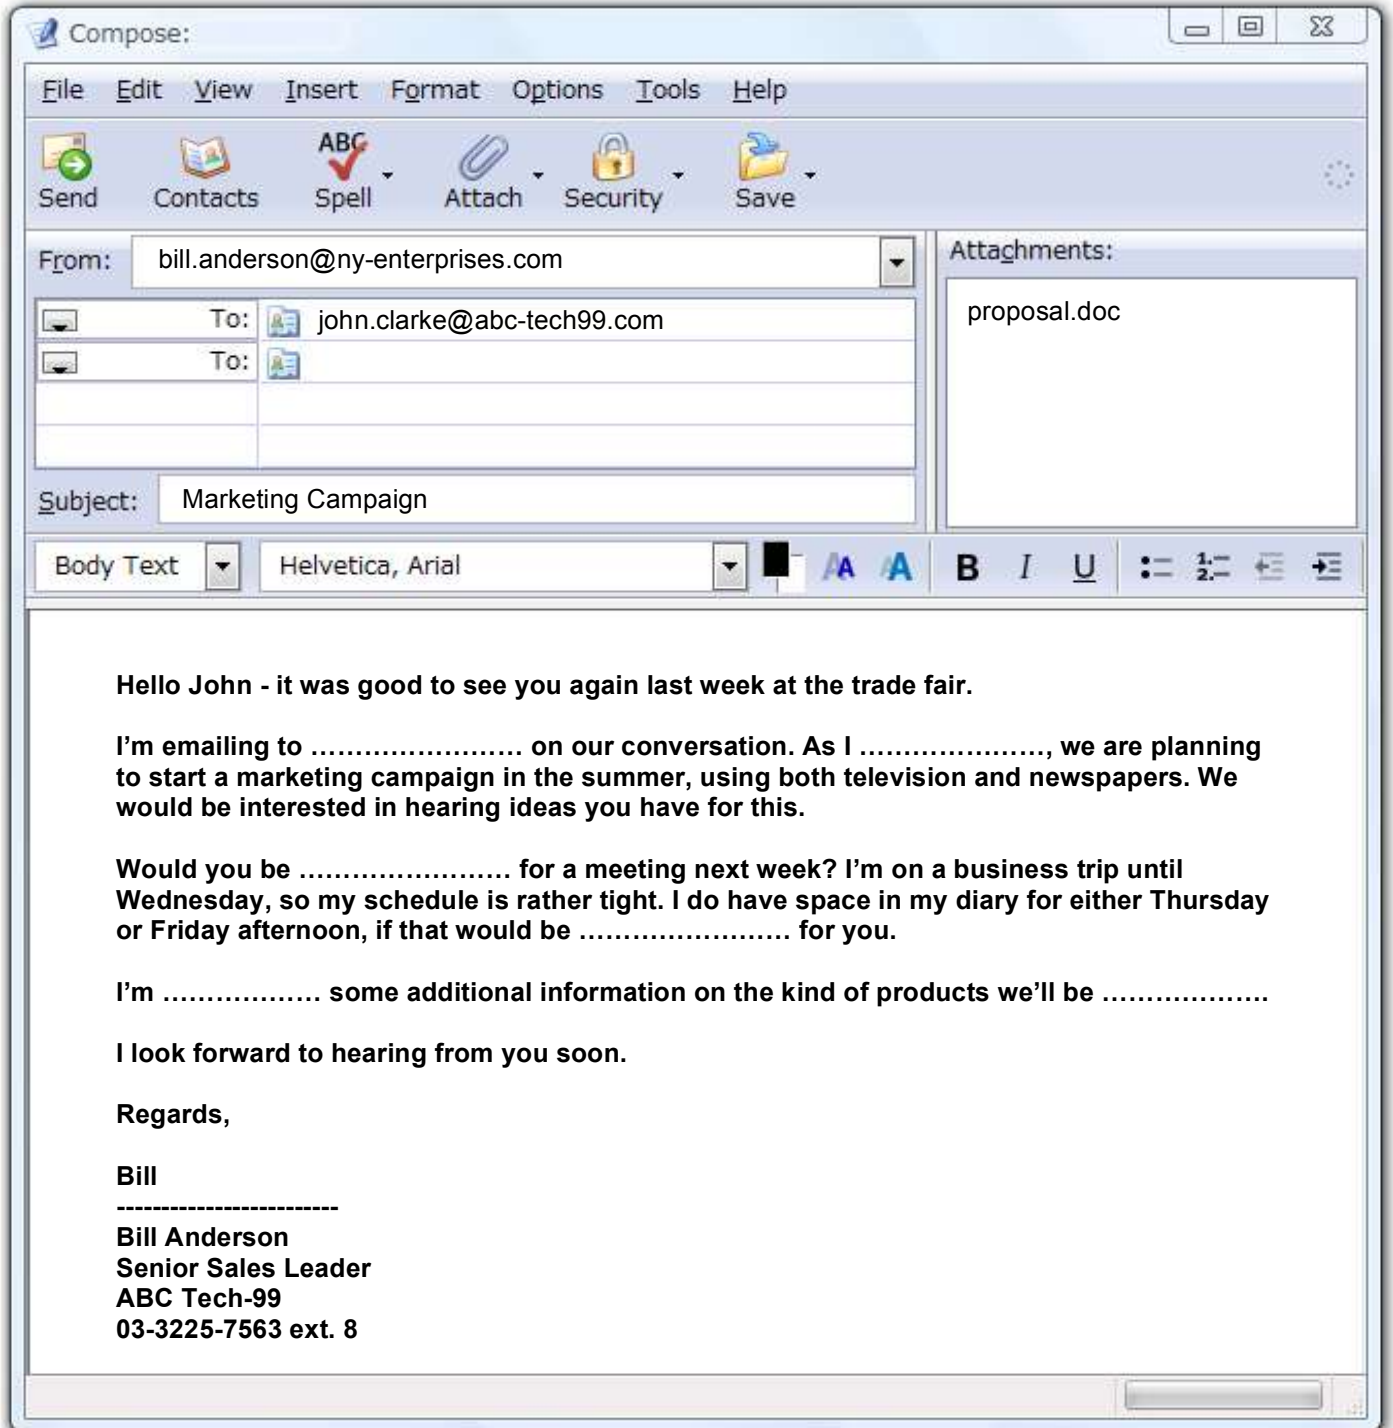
Compose:

File Edit View Insert Format Options Tools Help

Send Contacts ABC Spell Attach Security Save

From: bill.anderson@ny-enterprises.com

To: john.clarke@abc-tech99.com
To:

Subject: Marketing Campaign

Attachments:
proposal.doc

Body Text Helvetica, Arial

B I U

Hello John - it was good to see you again last week at the trade fair.

I'm emailing to …………………… on our conversation. As I …………………, we are planning to start a marketing campaign in the summer, using both television and newspapers. We would be interested in hearing ideas you have for this.

Would you be …………………… for a meeting next week? I'm on a business trip until Wednesday, so my schedule is rather tight. I do have space in my diary for either Thursday or Friday afternoon, if that would be …………………… for you.

I'm ……………… some additional information on the kind of products we'll be ………………

I look forward to hearing from you soon.

Regards,

Bill
-------------------------
Bill Anderson
Senior Sales Leader
ABC Tech-99
03-3225-7563 ext. 8